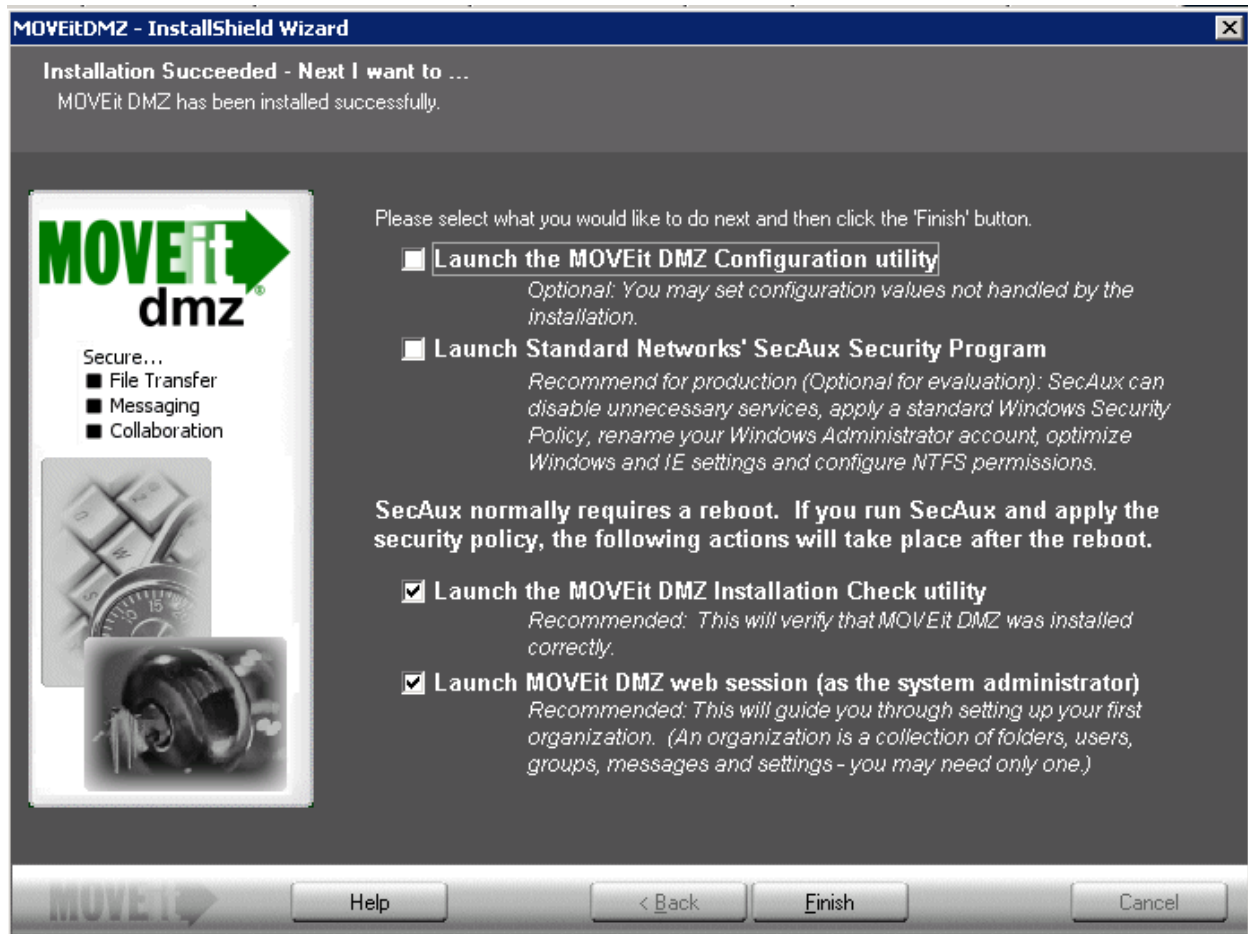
MOVEitDMZ - InstallShield Wizard

Installation Succeeded - Next I want to ...
MOVEit DMZ has been installed successfully.

MOVEit dmz®

Secure...
■ File Transfer
■ Messaging
■ Collaboration

Please select what you would like to do next and then click the 'Finish' button.

Launch the MOVEit DMZ Configuration utility
Optional: You may set configuration values not handled by the installation.

Launch Standard Networks' SecAux Security Program
Recommend for production (Optional for evaluation): SecAux can disable unnecessary services, apply a standard Windows Security Policy, rename your Windows Administrator account, optimize Windows and IE settings and configure NTFS permissions.

SecAux normally requires a reboot. If you run SecAux and apply the security policy, the following actions will take place after the reboot.

Launch the MOVEit DMZ Installation Check utility
Recommended: This will verify that MOVEit DMZ was installed correctly.

Launch MOVEit DMZ web session (as the system administrator)
Recommended: This will guide you through setting up your first organization. (An organization is a collection of folders, users, groups, messages and settings - you may need only one.)

MOVEit

Help

< Back

Finish

Cancel